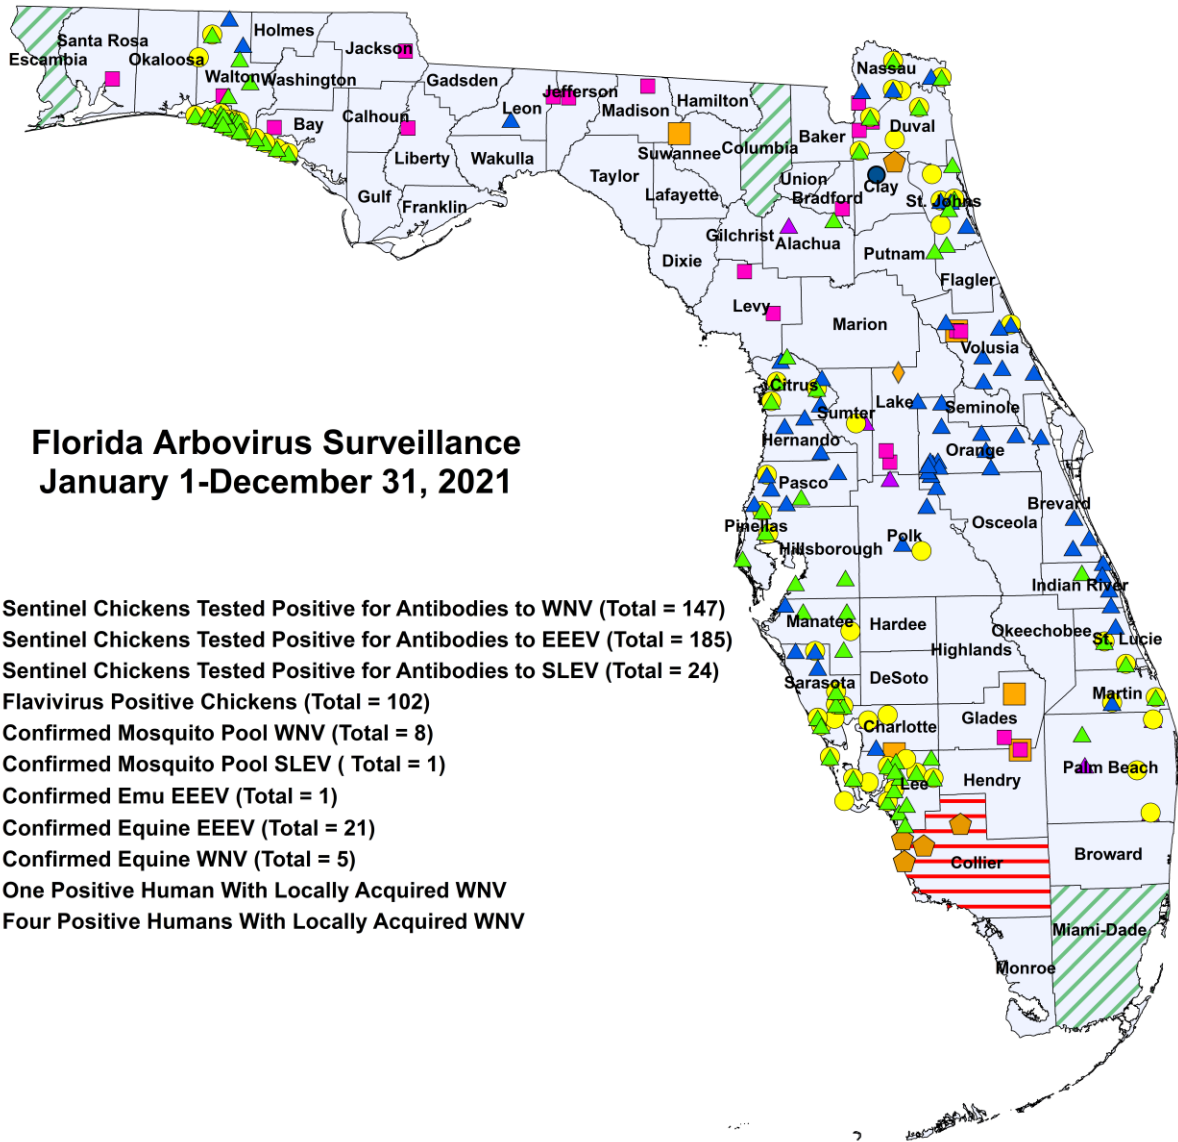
Florida Arbovirus Surveillance
January 1-December 31, 2021

Sentinel Chickens Tested Positive for Antibodies to WNV (Total = 147)
Sentinel Chickens Tested Positive for Antibodies to EEEV (Total = 185)
Sentinel Chickens Tested Positive for Antibodies to SLEV (Total = 24)
Flavivirus Positive Chickens (Total = 102)
Confirmed Mosquito Pool WNV (Total = 8)
Confirmed Mosquito Pool SLEV ( Total = 1)
Confirmed Emu EEEV (Total = 1)
Confirmed Equine EEEV (Total = 21)
Confirmed Equine WNV (Total = 5)
One Positive Human With Locally Acquired WNV
Four Positive Humans With Locally Acquired WNV

Santa Rosa
Escambia
Okaloosa
Holmes
Jackson
Walton
Washington
Gadsden
Jefferson
Leon
Madison
Hamilton
Nassau
Duval
Baker
Calhoun
Bay
Liberty
Wakulla
Suwannee
Columbia
Taylor
Lafayette
Union
Clay
Bradford
St. Johns
Gulf
Franklin
Gilchrist
Alachua
Putnam
Dixie
Flagler
Levy
Marion
Volusia
Citrus
Lake
Seminole
Sumter
Hernando
Orange
Pasco
Brevard
Pinellas
Osceola
Polk
Hillsborough
Indian River
Manatee
Hardee
Okeechobee
St. Lucie
Highlands
Sarasota
DeSoto
Martin
Charlotte
Glades
Lee
Hendry
Palm Beach
Collier
Broward
Miami-Dade
Monroe